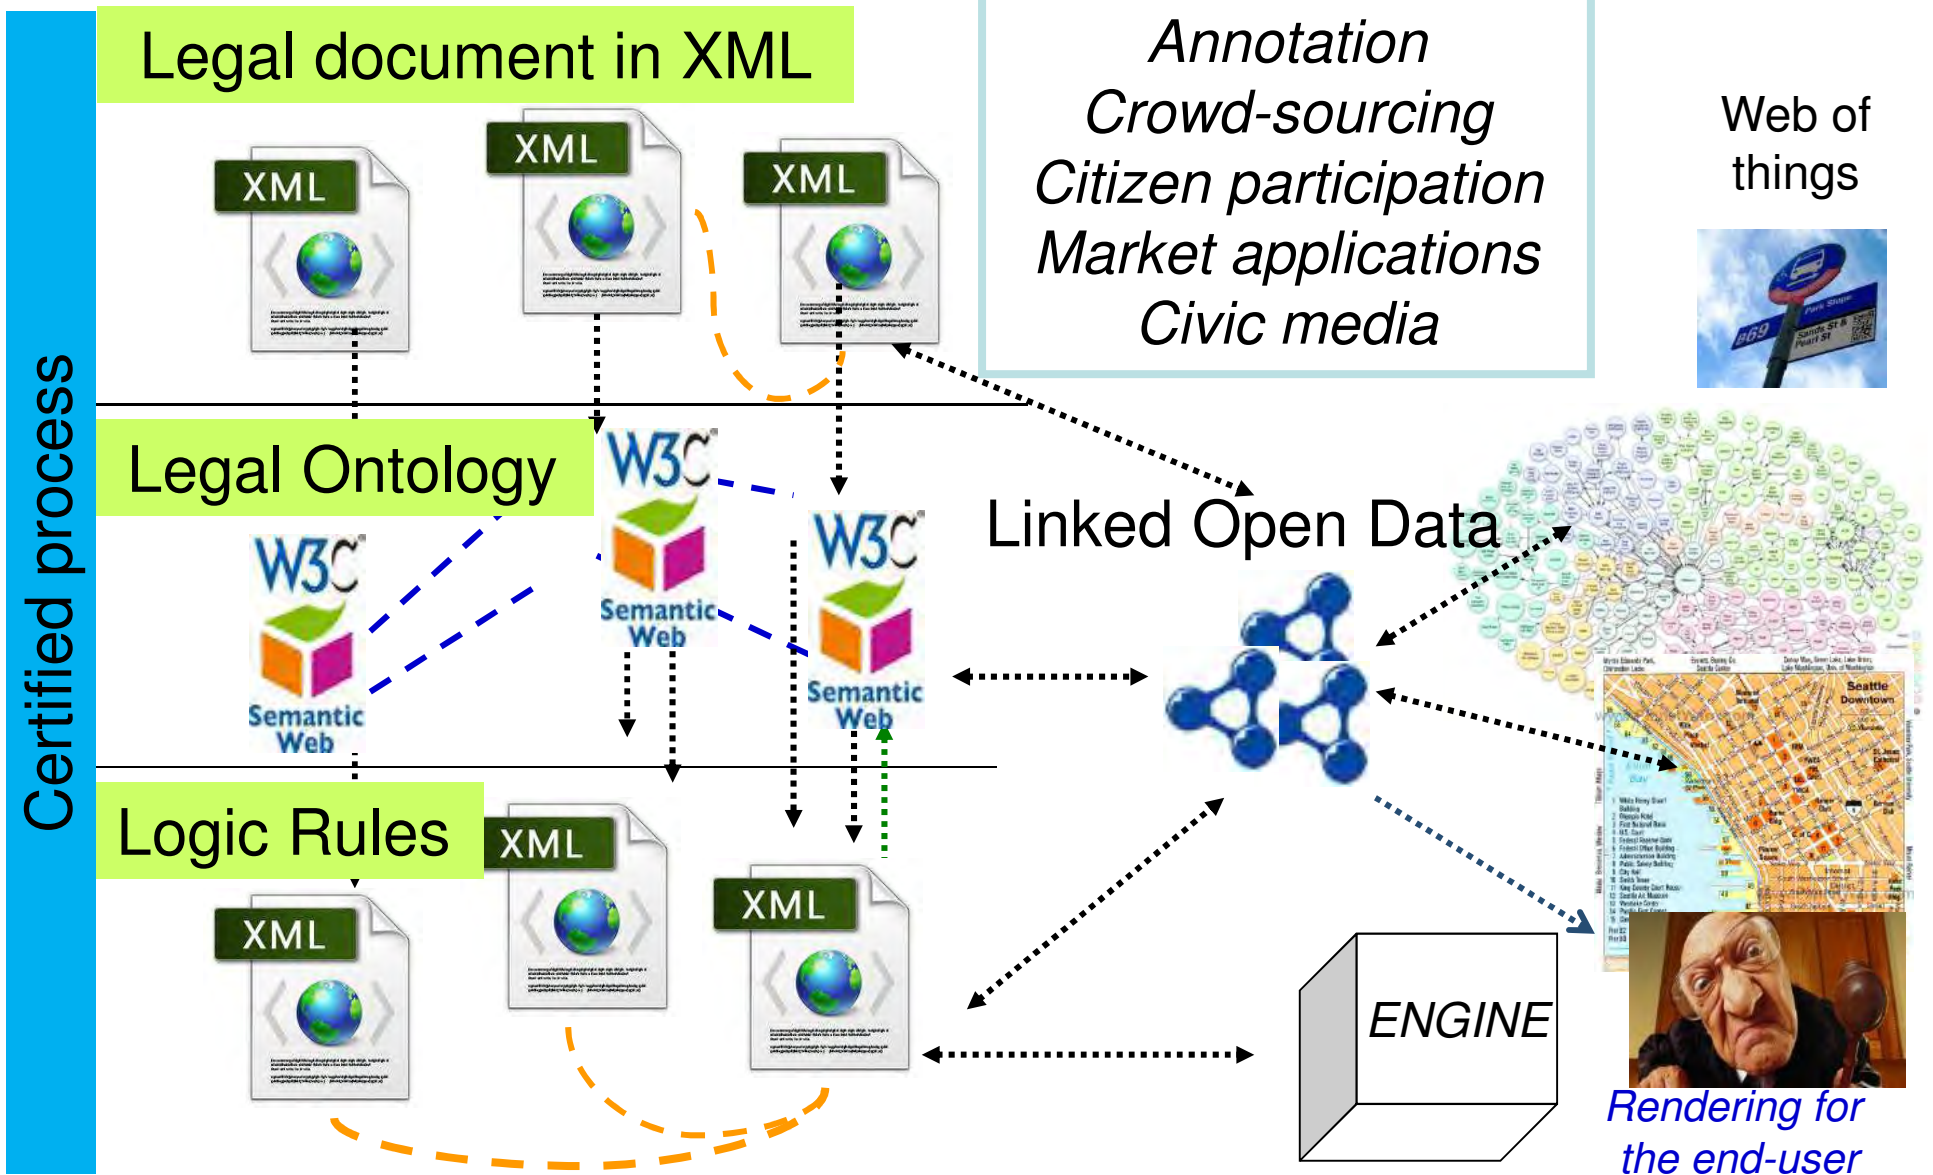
Certified process

Legal document in XML

XML

XML

XML

Annotation
Crowd-sourcing
Citizen participation
Market applications
Civic media

Web of things

Legal Ontology

W3C Semantic Web

W3C Semantic Web

W3C Semantic Web

Linked Open Data

Logic Rules

XML

XML

XML

ENGINE

Rendering for the end-user